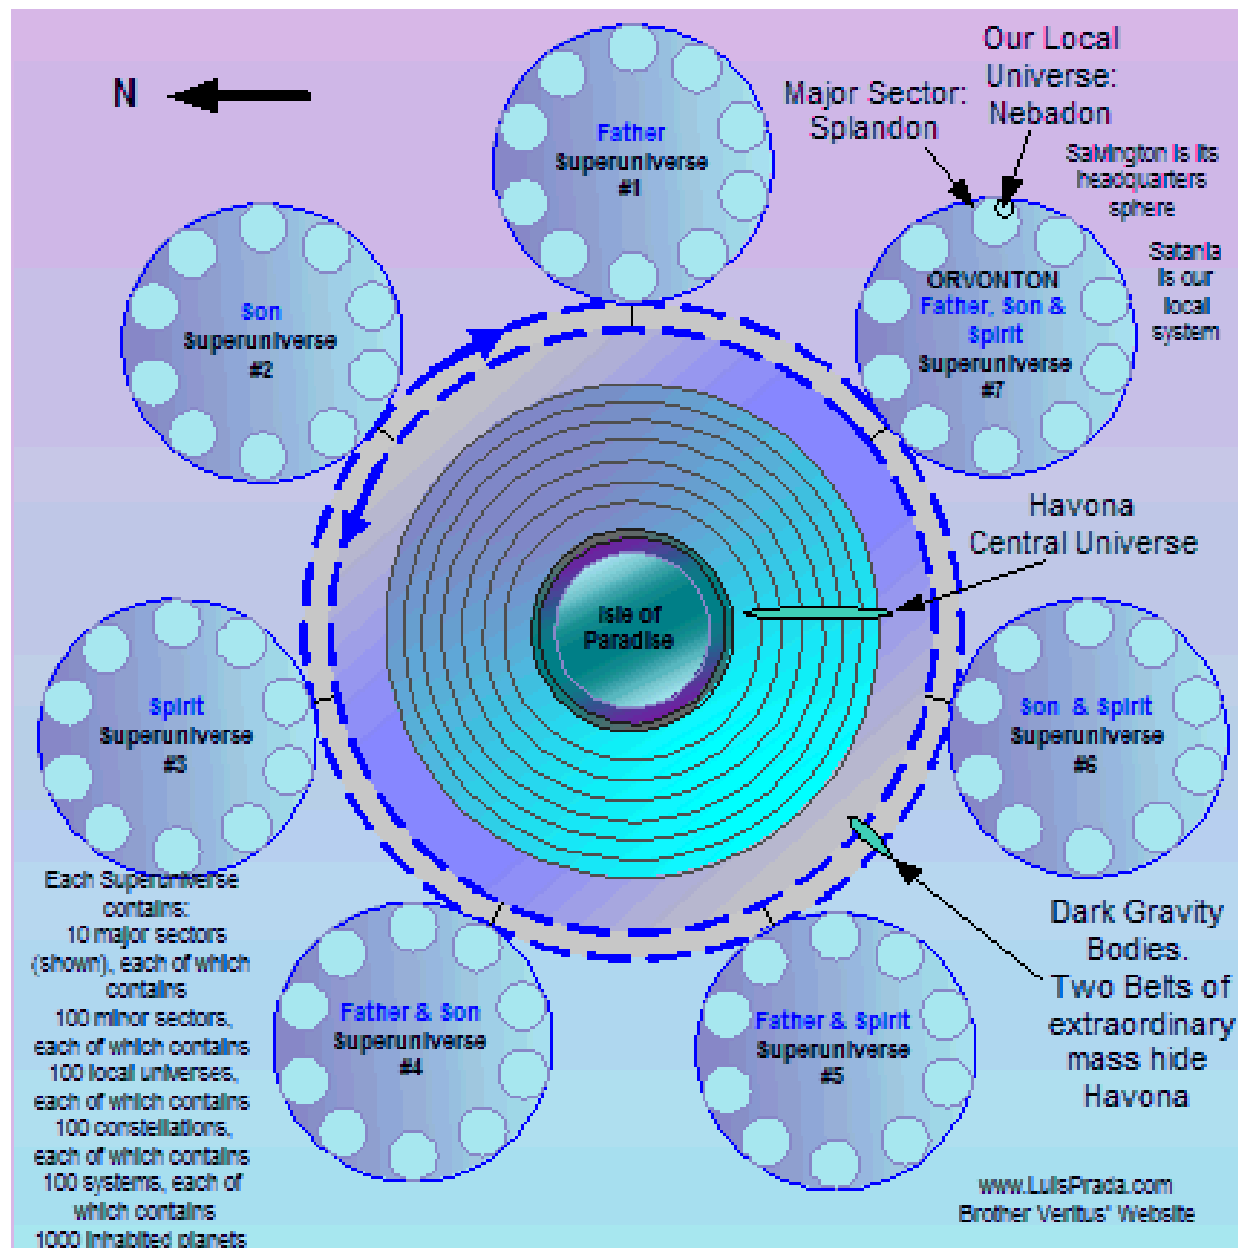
N

Father
Superuniverse
#1

Major Sector:
Splandon

Our Local
Universe:
Nebadon

Salvington is its headquarters sphere

Satania is our local system

Son
Superuniverse
#2

ORVONTON
Father, Son & Spirit
Superuniverse
#7

Havona
Central Universe

Isle of
Paradise

Spirit
Superuniverse
#3

Son & Spirit
Superuniverse
#6

Each Superuniverse contains:
10 major sectors (shown), each of which contains
100 minor sectors, each of which contains
100 local universes, each of which contains
100 constellations, each of which contains
100 systems, each of which contains
1000 inhabited planets

Father & Son
Superuniverse
#4

Father & Spirit
Superuniverse
#5

Dark Gravity
Bodies.
Two Belts of
extraordinary
mass hide
Havona

www.LuisPrada.com
Brother Veritus' Website